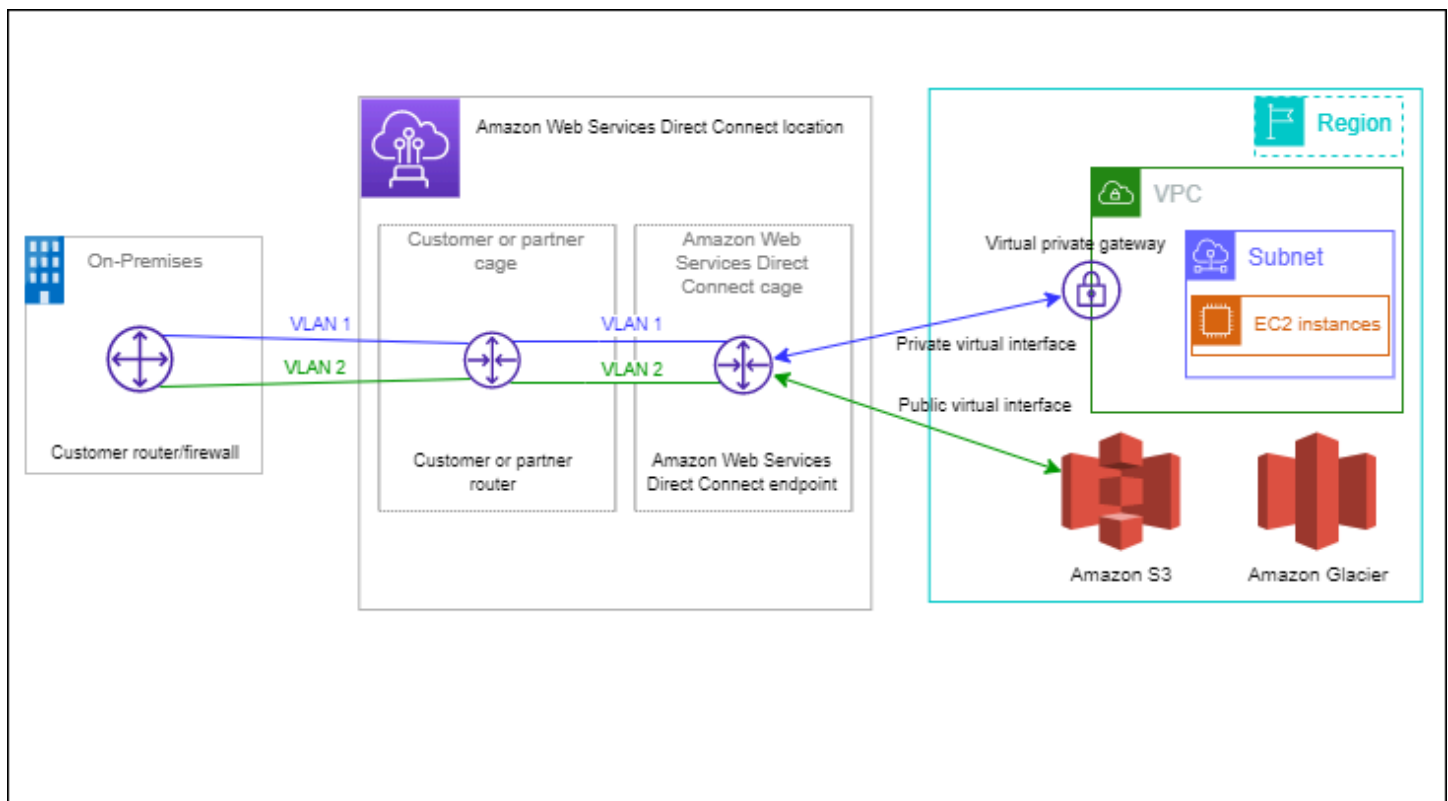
On-Premises

Customer router/firewall

VLAN 1

VLAN 2

Amazon Web Services Direct Connect location

Customer or partner cage

Customer or partner router

VLAN 1

VLAN 2

Amazon Web Services Direct Connect cage

Amazon Web Services Direct Connect endpoint

Region

VPC

Virtual private gateway

Subnet

EC2 instances

Private virtual interface

Public virtual interface

Amazon S3

Amazon Glacier